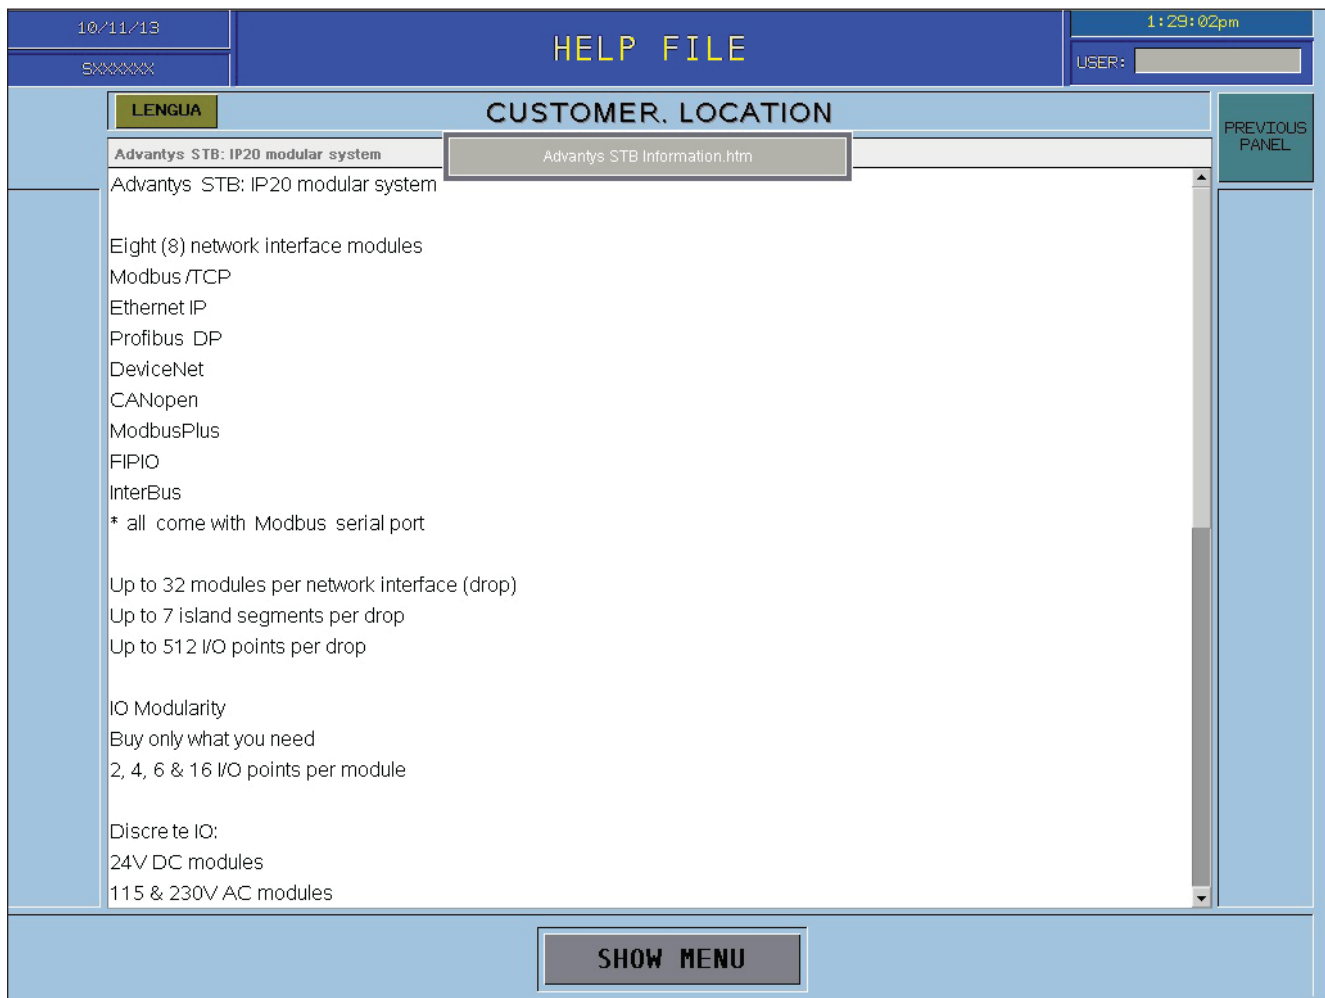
10/11/13

SXXXXXX

HELP FILE

1:29:02pm

USER:

LENGUA

CUSTOMER. LOCATION

PREVIOUS PANEL

Advantys STB: IP20 modular system

Advantys STB Information.htm

Advantys STB: IP20 modular system

Eight (8) network interface modules
Modbus /TCP
Ethernet IP
Profibus DP
DeviceNet
CANopen
ModbusPlus
FIPIO
InterBus
* all come with Modbus serial port

Up to 32 modules per network interface (drop)
Up to 7 island segments per drop
Up to 512 I/O points per drop

IO Modularity
Buy only what you need
2, 4, 6 & 16 I/O points per module

Discre te IO:
24V DC modules
115 & 230V AC modules

SHOW MENU